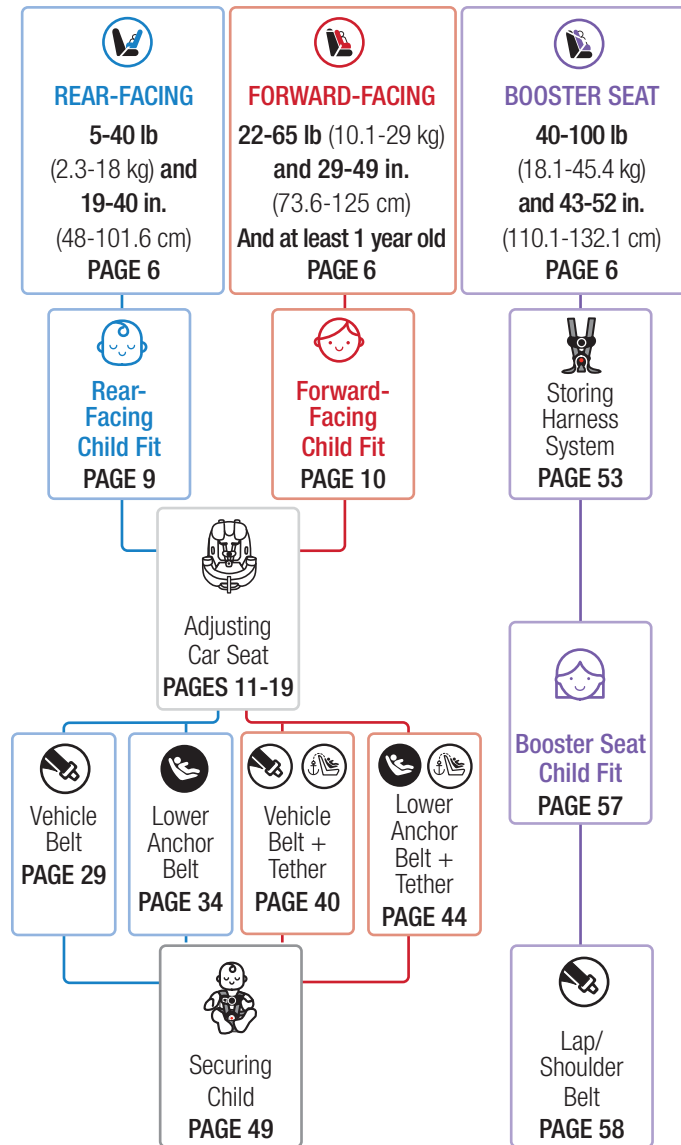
REAR-FACING
5-40 lb (2.3-18 kg) and 19-40 in. (48-101.6 cm)
PAGE 6

FORWARD-FACING
22-65 lb (10.1-29 kg) and 29-49 in. (73.6-125 cm)
And at least 1 year old
PAGE 6

BOOSTER SEAT
40-100 lb (18.1-45.4 kg) and 43-52 in. (110.1-132.1 cm)
PAGE 6

Rear-Facing Child Fit
PAGE 9

Forward-Facing Child Fit
PAGE 10

Storing Harness System
PAGE 53

Adjusting Car Seat
PAGES 11-19

Booster Seat Child Fit
PAGE 57

Vehicle Belt
PAGE 29

Lower Anchor Belt
PAGE 34

Vehicle Belt + Tether
PAGE 40

Lower Anchor Belt + Tether
PAGE 44

Securing Child
PAGE 49

Lap/ Shoulder Belt
PAGE 58